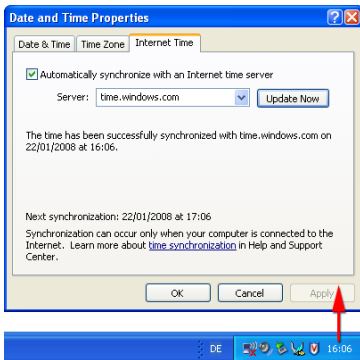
Date and Time Properties

Date & Time | Time Zone | Internet Time

Automatically synchronize with an Internet time server

Server: time.windows.com

Update Now

The time has been successfully synchronized with time.windows.com on 22/01/2008 at 16:06.

Next synchronization: 22/01/2008 at 17:06

Synchronization can occur only when your computer is connected to the Internet. Learn more about time synchronization in Help and Support Center.

OK

Cancel

Apply

DE

16:06